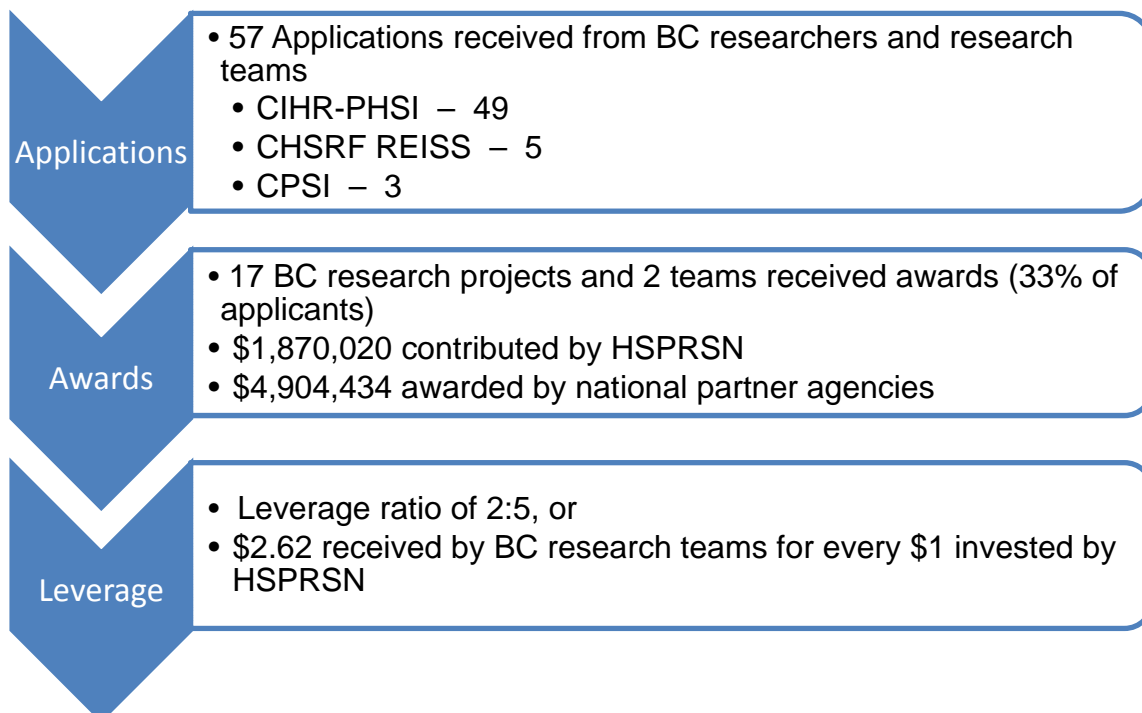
Applications

• 57 Applications received from BC researchers and research teams
• CIHR-PHSI – 49
• CHSRF REISS – 5
• CPSI – 3

Awards

• 17 BC research projects and 2 teams received awards (33% of applicants)
• \$1,870,020 contributed by HSPRSN
• \$4,904,434 awarded by national partner agencies

Leverage

• Leverage ratio of 2:5, or
• \$2.62 received by BC research teams for every \$1 invested by HSPRSN